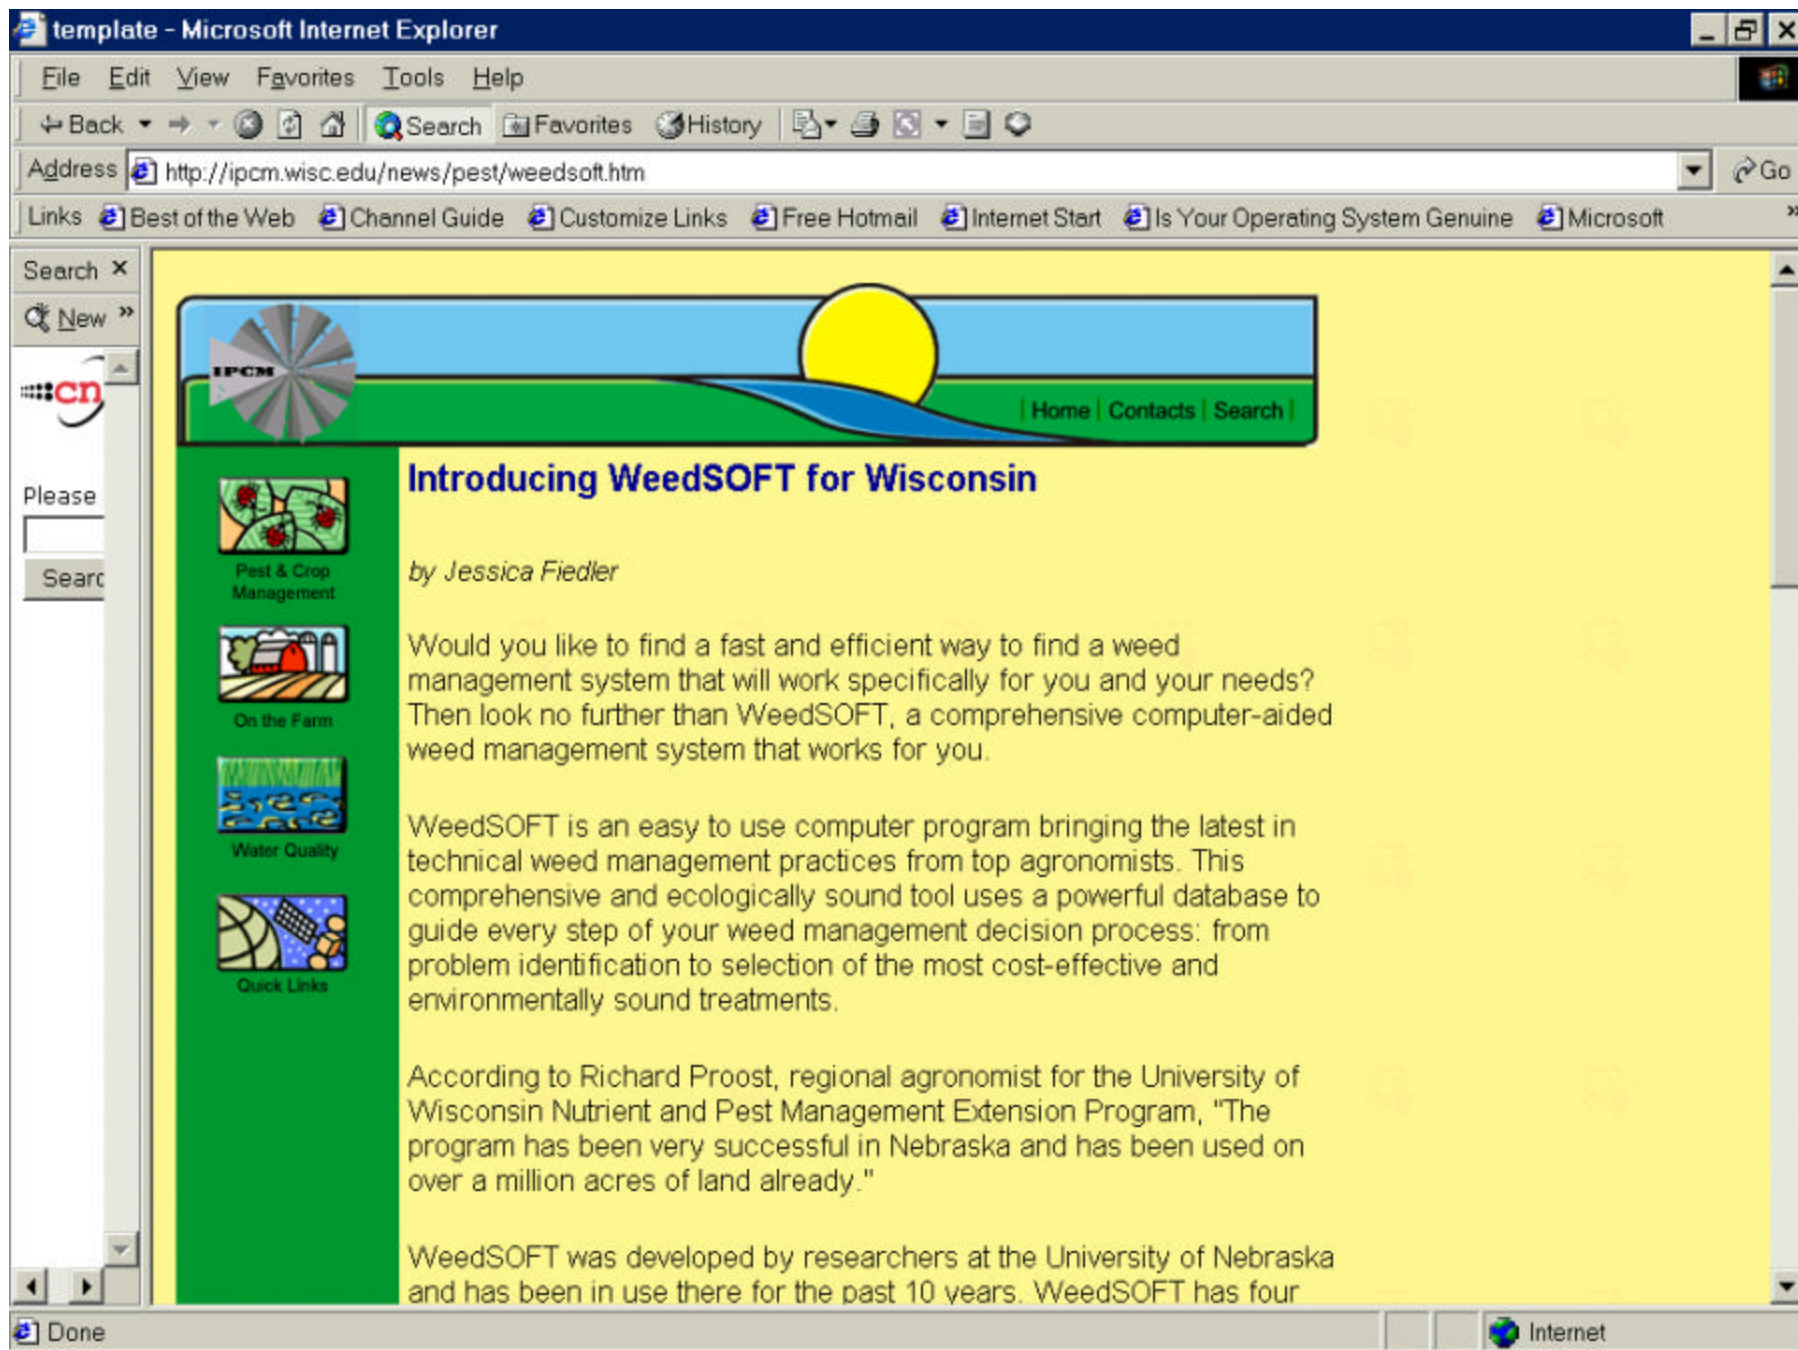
template - Microsoft Internet Explorer

File Edit View Favorites Tools Help

Back Search Favorites History

Address http://ipcm.wisc.edu/news/pest/weedsoft.htm Go

Links Best of the Web Channel Guide Customize Links Free Hotmail Internet Start Is Your Operating System Genuine Microsoft

Search ×

New »

cn

Please

Searc

IPCM

| Home | Contacts | Search |

Pest & Crop Management

On the Farm

Water Quality

Quick Links

Introducing WeedSOFT for Wisconsin

by Jessica Fiedler

Would you like to find a fast and efficient way to find a weed management system that will work specifically for you and your needs? Then look no further than WeedSOFT, a comprehensive computer-aided weed management system that works for you.

WeedSOFT is an easy to use computer program bringing the latest in technical weed management practices from top agronomists. This comprehensive and ecologically sound tool uses a powerful database to guide every step of your weed management decision process: from problem identification to selection of the most cost-effective and environmentally sound treatments.

According to Richard Proost, regional agronomist for the University of Wisconsin Nutrient and Pest Management Extension Program, "The program has been very successful in Nebraska and has been used on over a million acres of land already."

WeedSOFT was developed by researchers at the University of Nebraska and has been in use there for the past 10 years. WeedSOFT has four

Done

Internet